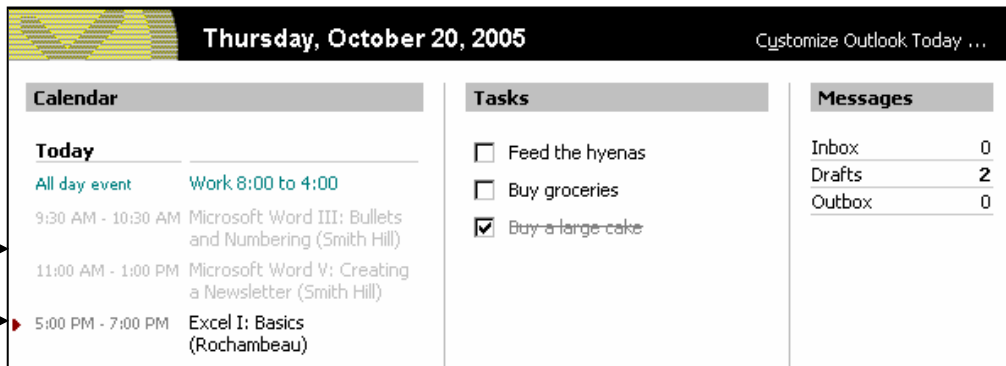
Thursday, October 20, 2005

Customize Outlook Today ...

Calendar

Today

All day event Work 8:00 to 4:00

9:30 AM - 10:30 AM Microsoft Word III: Bullets and Numbering (Smith Hill)

11:00 AM - 1:00 PM Microsoft Word V: Creating a Newsletter (Smith Hill)

5:00 PM - 7:00 PM Excel I: Basics (Rochambeau)

Tasks

Feed the hyenas

Buy groceries

~~Buy a large cake~~

Messages

| | |
|---|---|
| Inbox | 0 |
| Drafts | 2 |
| Outbox | 0 |